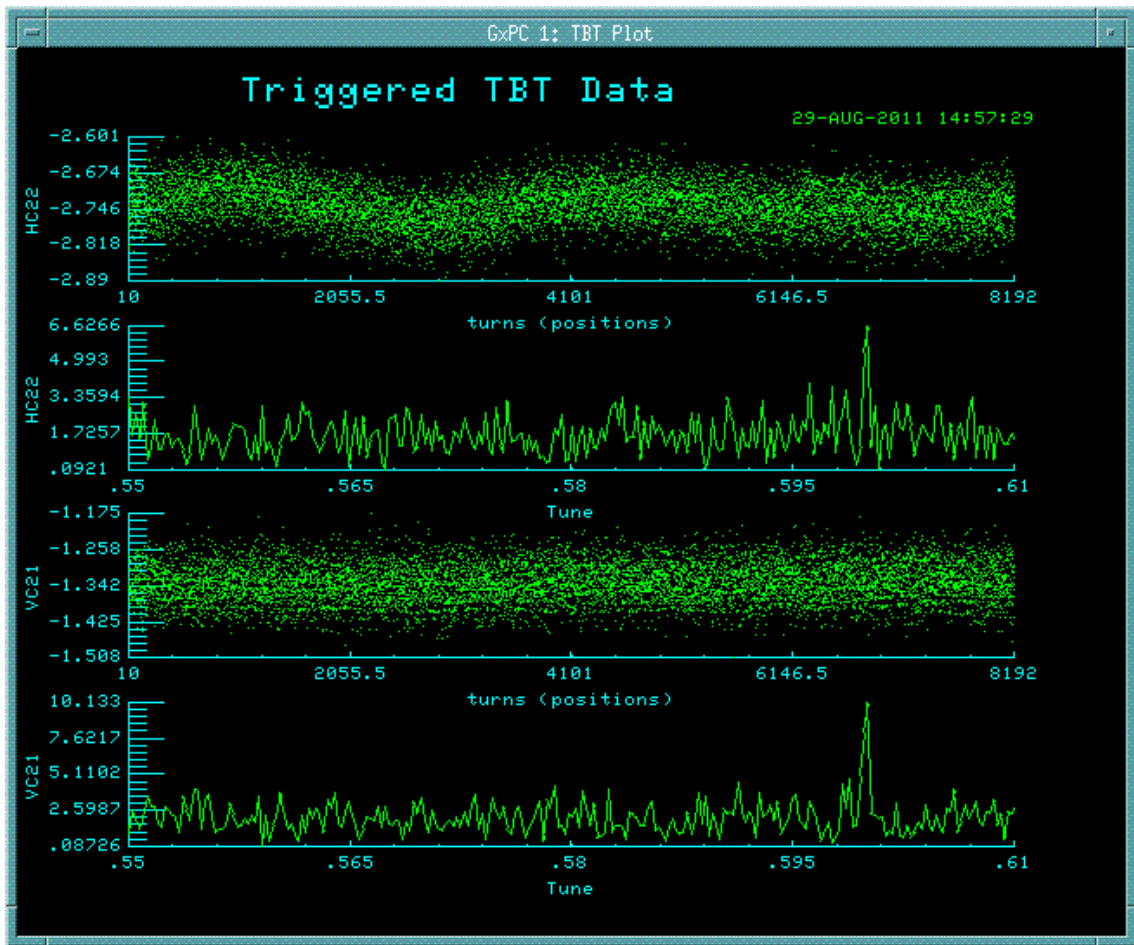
GxPC 1: TBT Plot

Triggered TBT Data

29-AUG-2011 14:57:29

HC22
-2.601
-2.674
-2.746
-2.818
-2.89
10
2055.5
4101
6146.5
8192
turns (positions)

HC22
6.6266
4.993
3.3594
1.7257
.0921
.55
.565
.58
.595
.61
Tune

VC21
-1.175
-1.258
-1.342
-1.425
-1.508
10
2055.5
4101
6146.5
8192
turns (positions)

VC21
10.133
7.6217
5.1102
2.5987
.08726
.55
.565
.58
.595
.61
Tune